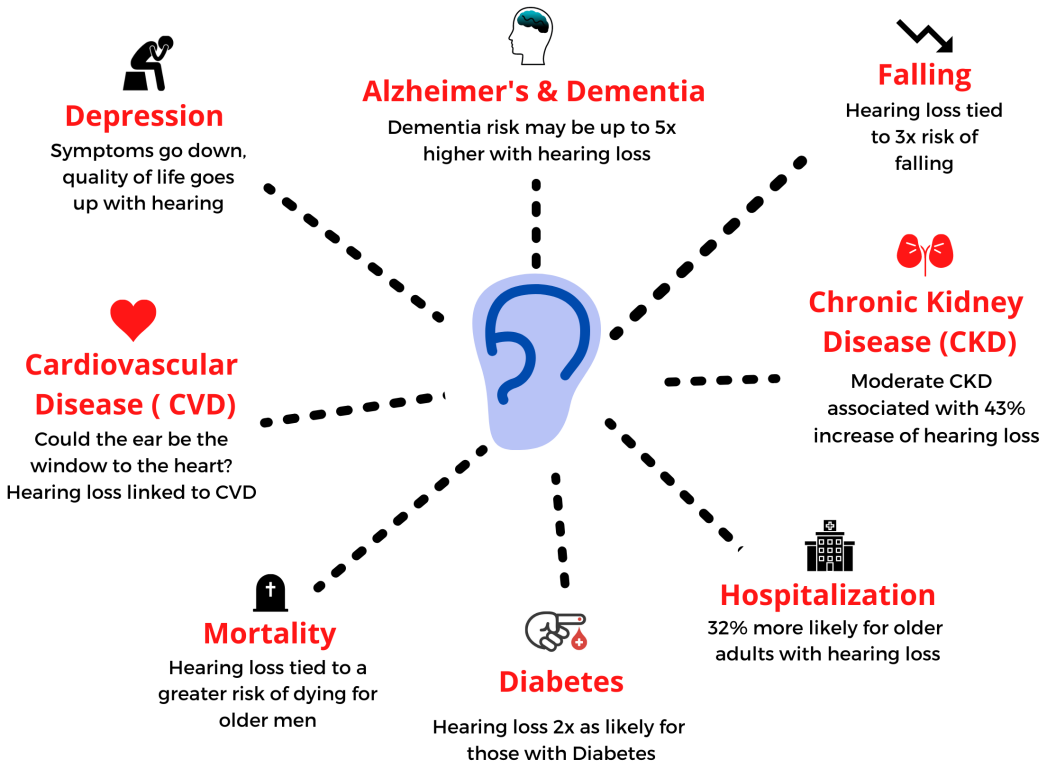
Depression
Symptoms go down, quality of life goes up with hearing

Alzheimer's & Dementia
Dementia risk may be up to 5x higher with hearing loss

Falling
Hearing loss tied to 3x risk of falling

Chronic Kidney Disease (CKD)
Moderate CKD associated with 43% increase of hearing loss

Cardiovascular Disease ( CVD)
Could the ear be the window to the heart? Hearing loss linked to CVD

Hospitalization
32% more likely for older adults with hearing loss

Mortality
Hearing loss tied to a greater risk of dying for older men

Diabetes
Hearing loss 2x as likely for those with Diabetes